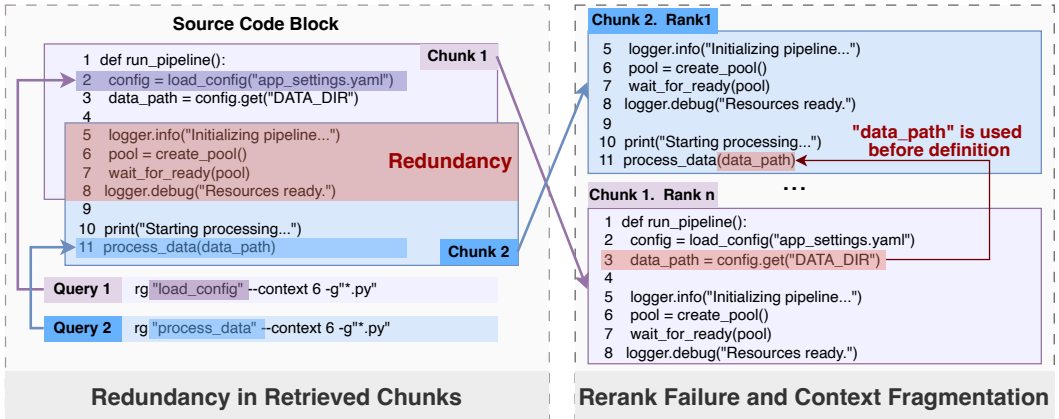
Source Code Block

Chunk 1

1 def run_pipeline():
2 config = load_config("app_settings.yaml")
3 data_path = config.get("DATA_DIR")
4
5 logger.info("Initializing pipeline...")
6 pool = create_pool()
7 wait_for_ready(pool)
8 logger.debug("Resources ready.")
9
10 print("Starting processing...")
11 process_data(data_path)

Redundancy

Chunk 2

Query 1 rg "load_config" --context 6 -g"*.py"

Query 2 rg "process_data" --context 6 -g"*.py"

Redundancy in Retrieved Chunks

Chunk 2. Rank1

5 logger.info("Initializing pipeline...")
6 pool = create_pool()
7 wait_for_ready(pool)
8 logger.debug("Resources ready.")
9
10 print("Starting processing...")
11 process_data(data_path)

"data_path" is used before definition

...

Chunk 1. Rank n

1 def run_pipeline():
2 config = load_config("app_settings.yaml")
3 data_path = config.get("DATA_DIR")
4
5 logger.info("Initializing pipeline...")
6 pool = create_pool()
7 wait_for_ready(pool)
8 logger.debug("Resources ready.")

Rerank Failure and Context Fragmentation